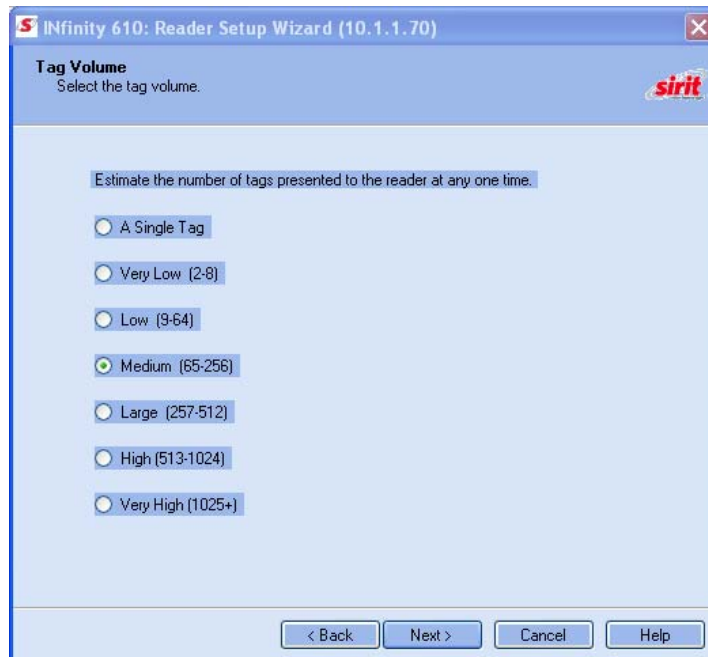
INfinity 610: Reader Setup Wizard (10.1.1.70)

Tag Volume
Select the tag volume.

sirit

Estimate the number of tags presented to the reader at any one time.

A Single Tag

Very Low (2-8)

Low (9-64)

Medium (65-256)

Large (257-512)

High (513-1024)

Very High (1025+)

< Back
Next >
Cancel
Help